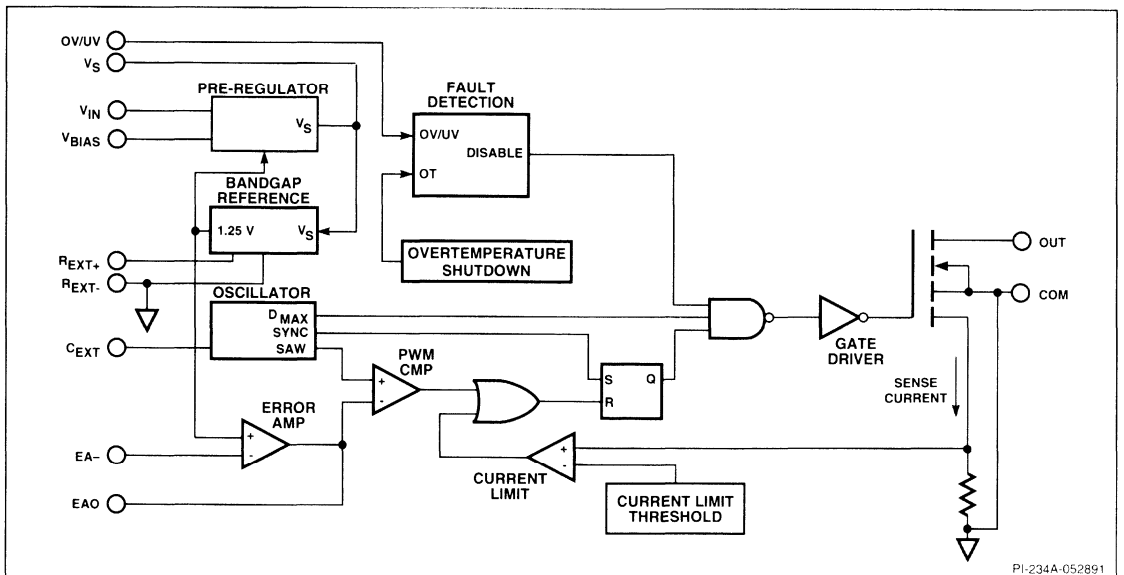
OV/UV
$V_S$
$V_{IN}$
$V_{BIAS}$
PRE-REGULATOR
$V_S$
FAULT DETECTION
OV/UV
DISABLE
OT
BANDGAP REFERENCE
1.25 V
$V_S$
$R_{EXT+}$
$R_{EXT-}$
OVERTEMPERATURE SHUTDOWN
OUT
COM
OSCILLATOR
$D_{MAX}$
SYNC
SAW
$C_{EXT}$
PWM CMP
+
-
S
Q
R
GATE DRIVER
SENSE CURRENT
ERROR AMP
+
-
EA-
EAO
CURRENT LIMIT
+
-
CURRENT LIMIT THRESHOLD
PI-234A-052891